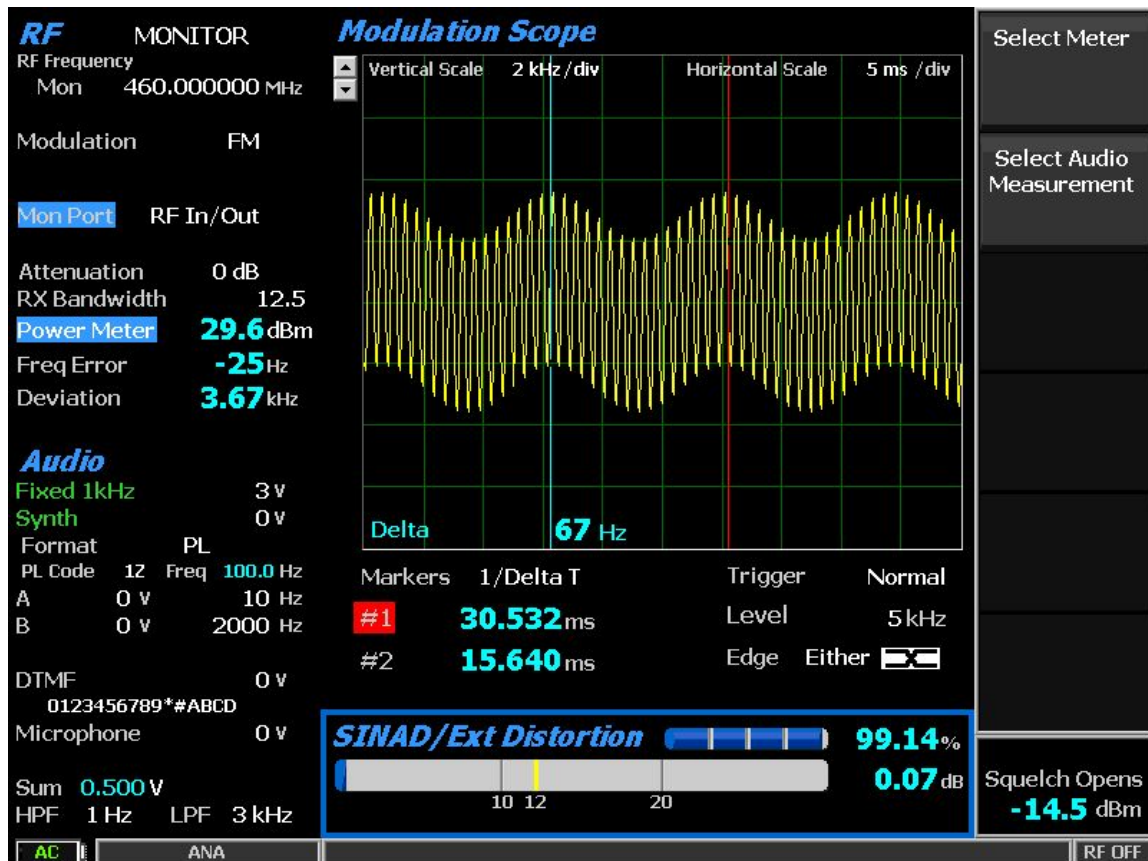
RF MONITOR
RF Frequency
Mon 460.000000 MHz

Modulation FM

Mon Port RF In/Out

Attenuation 0 dB
RX Bandwidth 12.5
Power Meter 29.6 dBm
Freq Error -25 Hz
Deviation 3.67 kHz

Audio
Fixed 1kHz 3 V
Synth 0 V
Format PL
PL Code 12 Freq 100.0 Hz
A 0 V 10 Hz
B 0 V 2000 Hz

DTMF 0 V
0123456789*#ABCD
Microphone 0 V

Sum 0.500 V
HPF 1 Hz LPF 3 kHz

Modulation Scope
Vertical Scale 2 kHz/div Horizontal Scale 5 ms /div

Delta 67 Hz

Markers 1/Delta T
#1 30.532 ms
#2 15.640 ms

Trigger Normal
Level 5 kHz
Edge Either

SINAD/Ext Distortion 99.14 %
0.07 dB
10 12 20

Select Meter

Select Audio Measurement

Squelch Opens
-14.5 dBm

AC ANA RF OFF